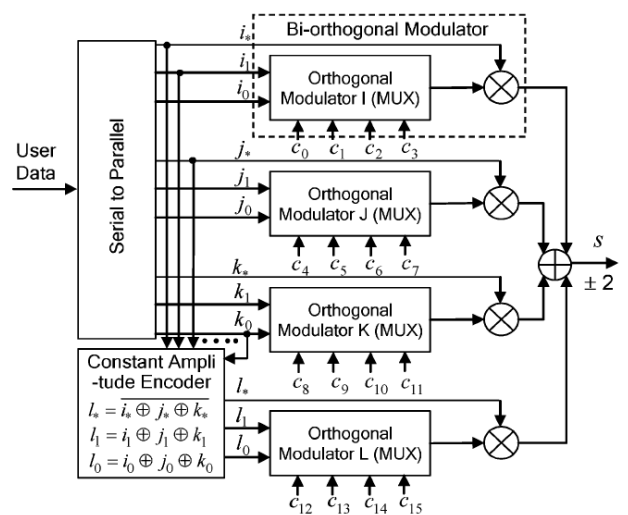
Bi-orthogonal Modulator

User Data

Serial to Parallel

$i_*$

$i_1$

$i_0$

Orthogonal Modulator I (MUX)

$c_0$ $c_1$ $c_2$ $c_3$

$j_*$

$j_1$

$j_0$

Orthogonal Modulator J (MUX)

$c_4$ $c_5$ $c_6$ $c_7$

$s$

$\pm 2$

$k_*$

$k_1$

$k_0$

Orthogonal Modulator K (MUX)

$c_8$ $c_9$ $c_{10}$ $c_{11}$

Constant Ampli-tude Encoder

$l_* = \overline{i_* \oplus j_* \oplus k_*}$

$l_1 = i_1 \oplus j_1 \oplus k_1$

$l_0 = i_0 \oplus j_0 \oplus k_0$

$l_*$

$l_1$

$l_0$

Orthogonal Modulator L (MUX)

$c_{12}$ $c_{13}$ $c_{14}$ $c_{15}$